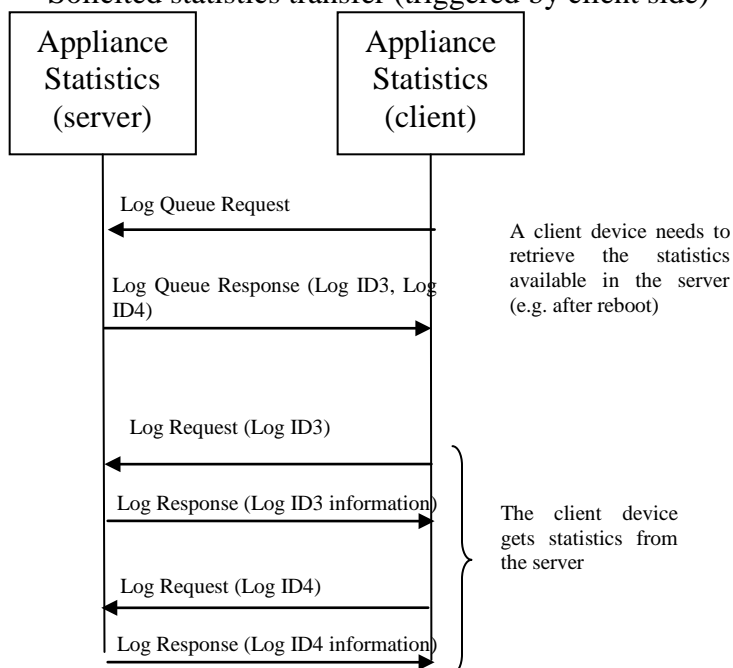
Solicited statistics transfer (triggered by client side)

Appliance Statistics (server)

Appliance Statistics (client)

Log Queue Request

A client device needs to retrieve the statistics available in the server (e.g. after reboot)

Log Queue Response (Log ID3, Log ID4)

Log Request (Log ID3)

Log Response (Log ID3 information)

The client device gets statistics from the server

Log Request (Log ID4)

Log Response (Log ID4 information)